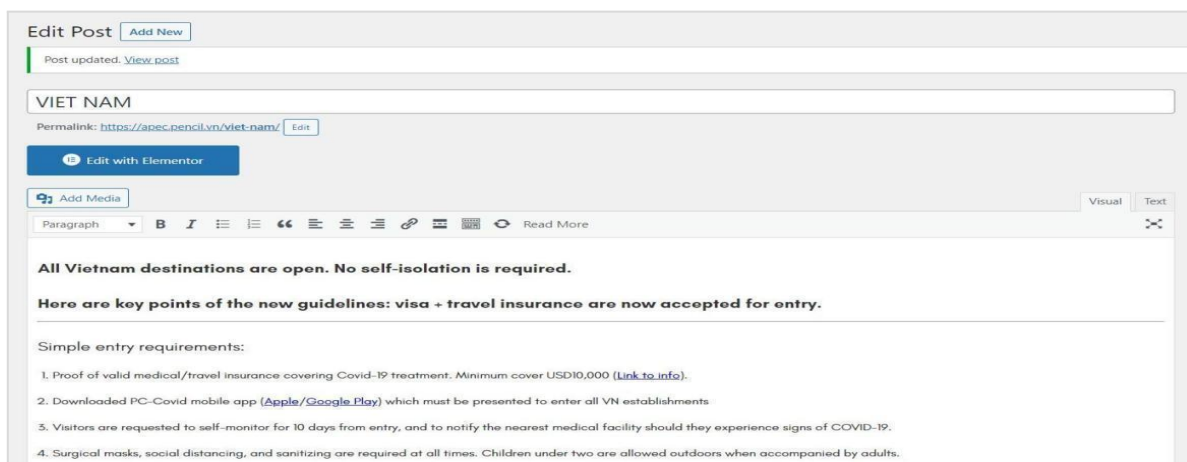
Edit Post Add New

Post updated. View post

VIET NAM

Permalink: https://apec.pencil.vn/viet-nam/ Edit

Edit with Elementor

Add Media

Visual Text

Paragraph B I Read More

All Vietnam destinations are open. No self-isolation is required.

Here are key points of the new guidelines: visa + travel insurance are now accepted for entry.

Simple entry requirements:

1. Proof of valid medical/travel insurance covering Covid-19 treatment. Minimum cover USD10,000 (Link to info).

2. Downloaded PC-Covid mobile app (Apple/Google Play) which must be presented to enter all VN establishments

3. Visitors are requested to self-monitor for 10 days from entry, and to notify the nearest medical facility should they experience signs of COVID-19.

4. Surgical masks, social distancing, and sanitizing are required at all times. Children under two are allowed outdoors when accompanied by adults.